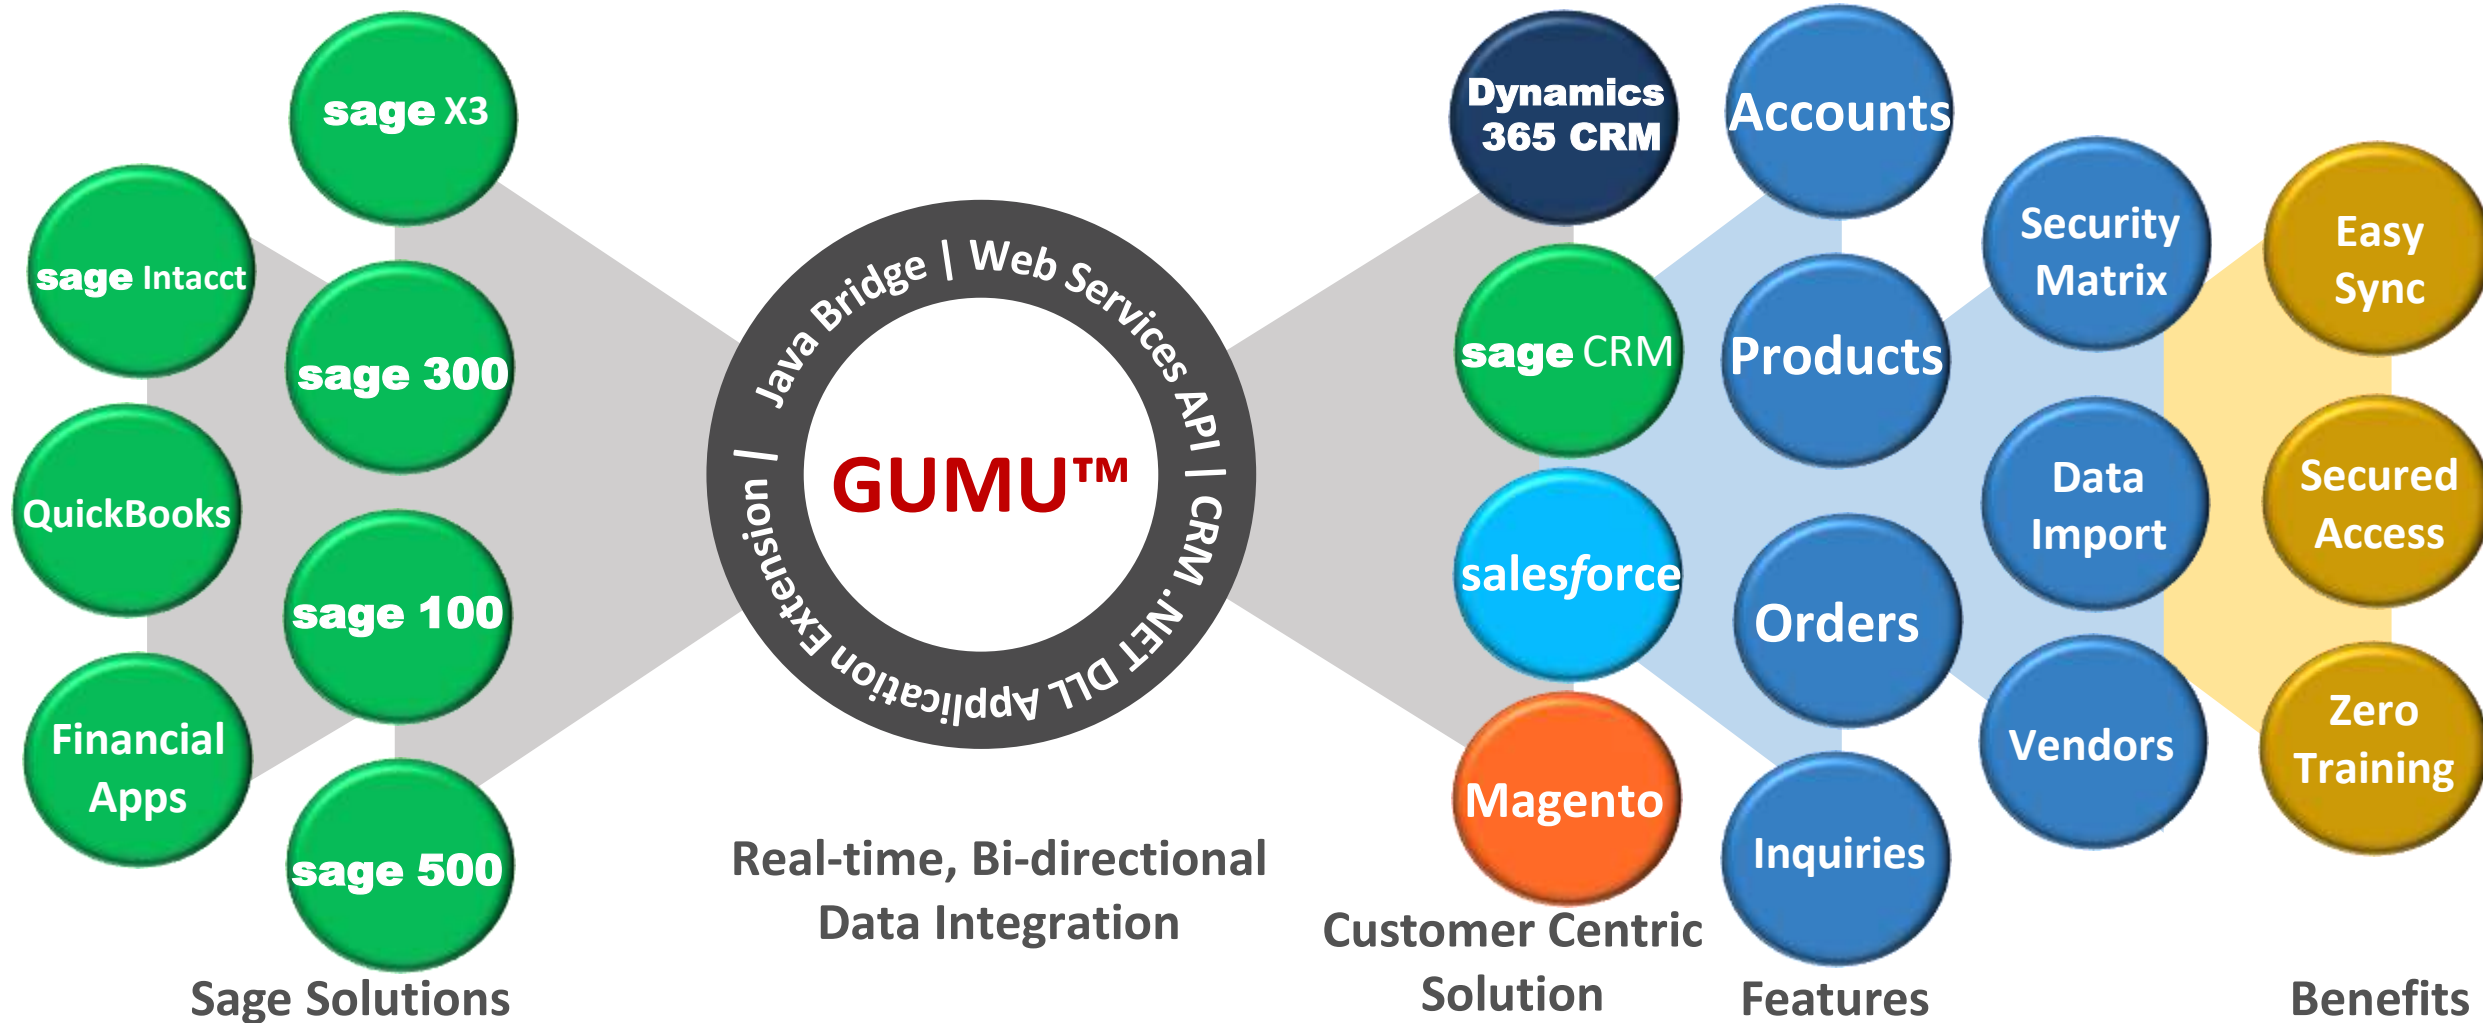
sage X3

sage Intacct

sage 300

QuickBooks

sage 100

Financial Apps

sage 500

Sage Solutions

Java Bridge | Web Services API | CRM.NET DLL Application Extension |

GUMU™

Real-time, Bi-directional Data Integration

Dynamics 365 CRM

sage CRM

salesforce

Magento

Customer Centric Solution

Accounts

Products

Orders

Inquiries

Features

Security Matrix

Data Import

Vendors

Easy Sync

Secured Access

Zero Training

Benefits